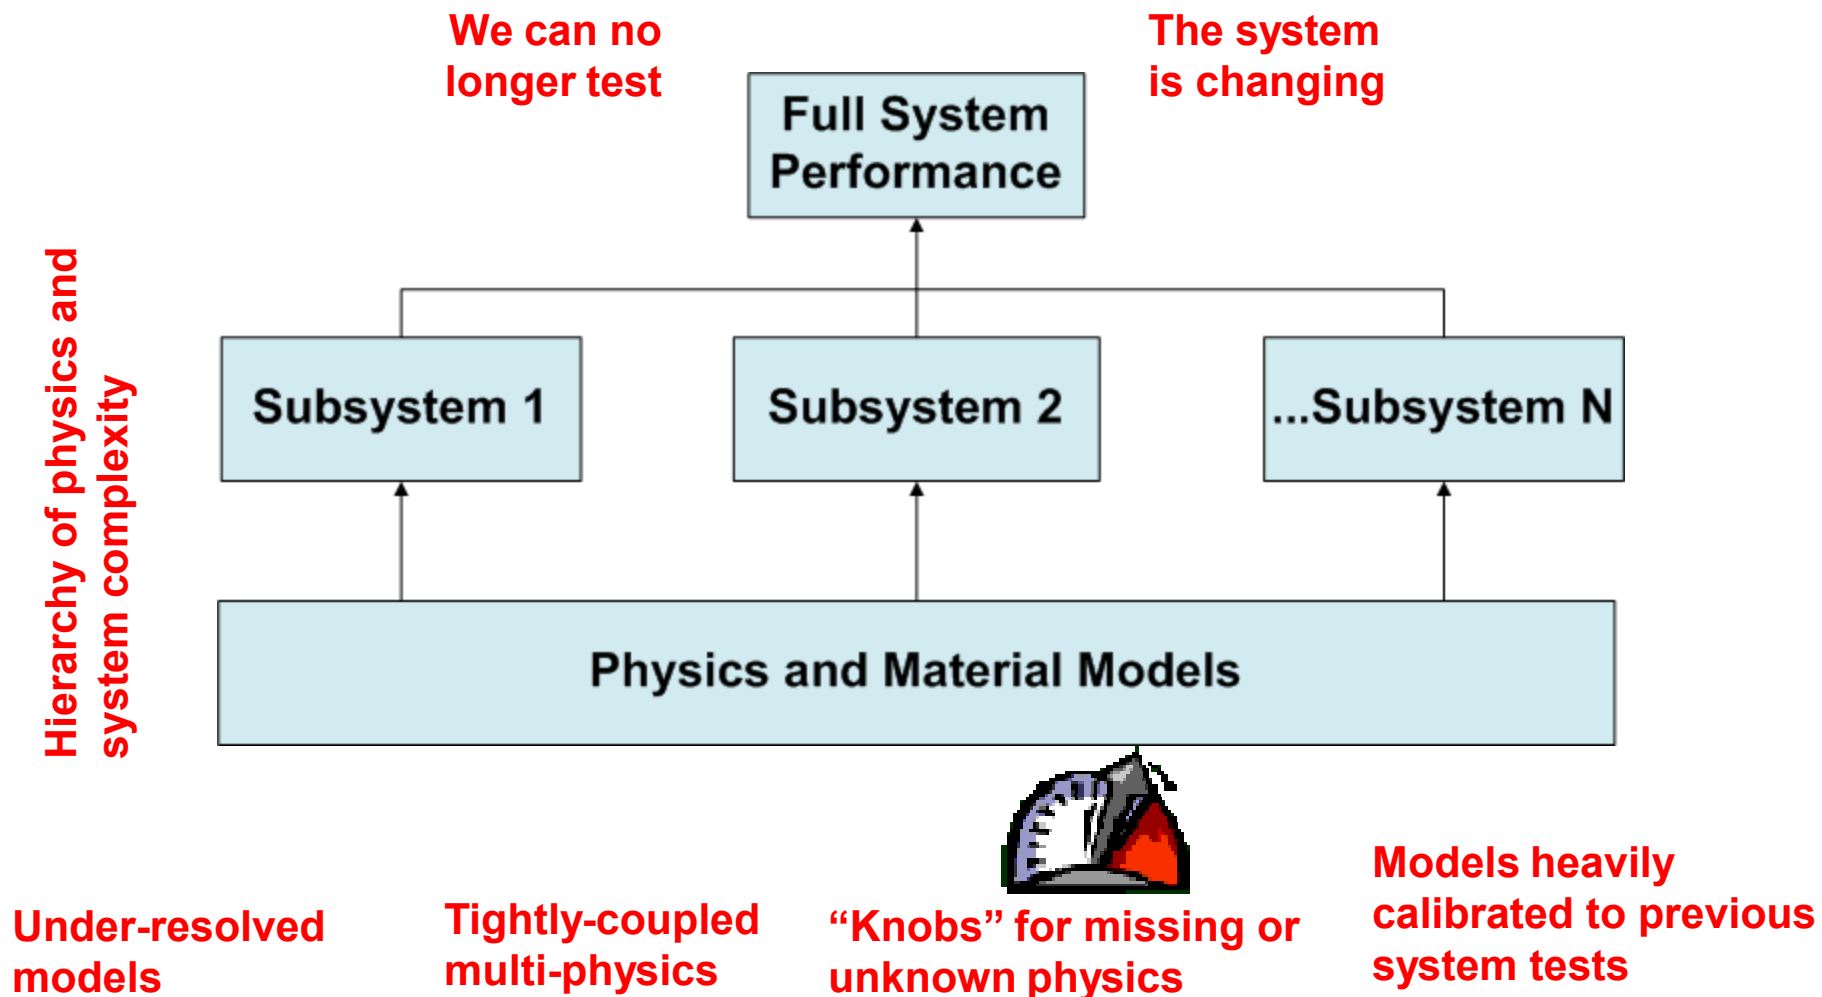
We can no longer test

The system is changing

Full System Performance

Hierarchy of physics and system complexity

Subsystem 1

Subsystem 2

...Subsystem N

Physics and Material Models

Under-resolved models

Tightly-coupled multi-physics

“Knobs” for missing or unknown physics

Models heavily calibrated to previous system tests